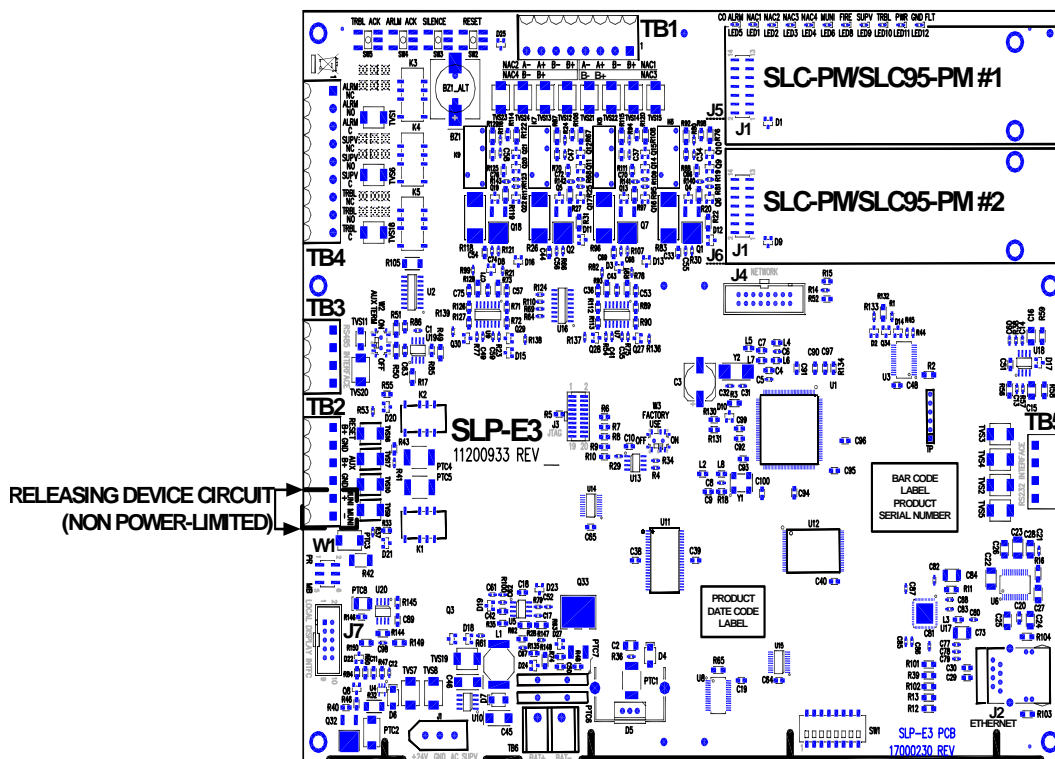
TRBL ACK ARLM ACK SILENCE RESET
TB1
CO ALRM NAC1 NAC2 NAC3 NAC4 MUNI FIRE SUPV TRBL PWR GND FLT
LED5 LED1 LED2 LED3 LED4 LED6 LED8 LED9 LED10 LED11 LED12
NAC2 A- A+ B- B+ A- A+ B- B+ NAC1
NAC4 B+ B+ NAC3
BZ1_ALT
SLC-PM/SLC95-PM #1
J5
J1
ALRM NC NO ALRM C SUPV NC NO SUPV C TRBL NC NO TRBL C
SLC-PM/SLC95-PM #2
J1
J6
TB4
J4
NETWORK
TB3
U2
U16
U1
TB2
SLP-E3
11200933 REV
J3
FACTORY USE
OFF ON
TB5
RELEASING DEVICE CIRCUIT
(NON POWER-LIMITED)
BAR CODE LABEL PRODUCT SERIAL NUMBER
W1
K1 K2 K3 K4 K5
U11
U12
J7
Q33
PRODUCT DATE CODE LABEL
L1
J2
ETHERNET
J1
+24V GND AC SUPV
TB6
SW1
SLP-E3 PCB
17000230 REV